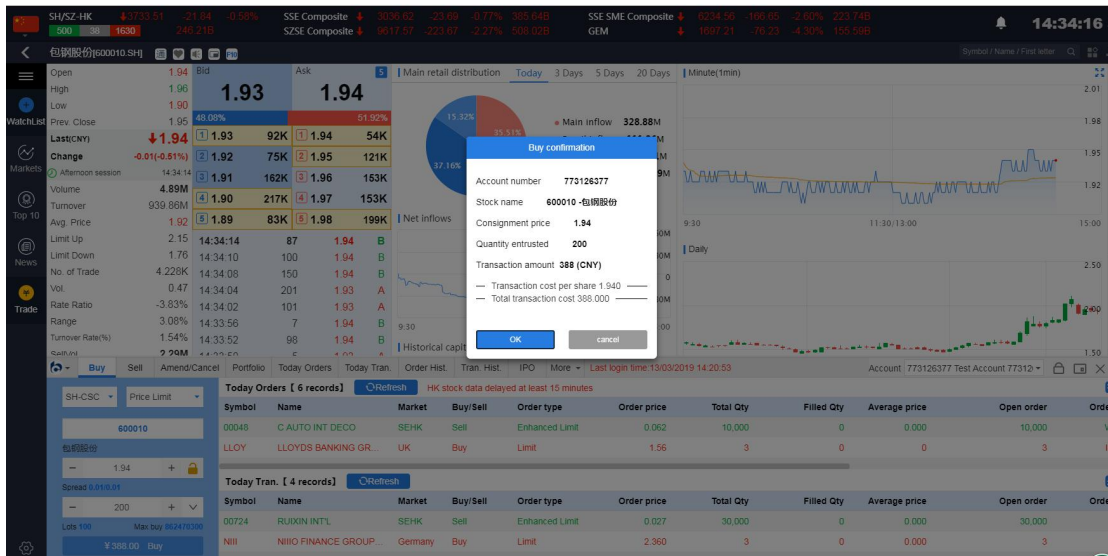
SH/SZ-HK ↓3733.51 -21.64 -0.58% 500 30 1630 246.21B
SSE Composite ↓ 3036.62 -23.69 -0.77% 385.64B
SZSE Composite ↓ 9617.57 -223.67 -2.27% 508.02B
SSE SME Composite ↓ 6234.56 -166.65 -2.60% 223.74B
GEM ↓ 1697.21 -76.23 -4.30% 155.59B
14:34:16

包钢股份[600010.SH]
Symbol / Name / First letter

WatchList
Markets
Top 10
News
Trade

| | |
|---|---|
| Open | 1.94 |
| High | 1.96 |
| Low | 1.90 |
| Prev. Close | 1.95 |
| Last(CNY) | ↓1.94 |
| Change | -0.01(-0.51%) |
| Afternoon session | 14:34:14 |
| Volume | 4.89M |
| Turnover | 939.86M |
| Avg. Price | 1.92 |
| Limit Up | 2.15 |
| Limit Down | 1.76 |
| No. of Trade | 4.228K |
| Vol. | 0.47 |
| Rate Ratio | -3.83% |
| Range | 3.08% |
| Turnover Rate(%) | 1.54% |
| Sell(Vol) | 2.29M |

Bid 1.93 Ask 1.94 5
48.08% 51.92%

| | | | | | |
|---|---|---|---|---|---|
| 1 | 1.93 | 92K | 1 | 1.94 | 54K |
| 2 | 1.92 | 75K | 2 | 1.95 | 121K |
| 3 | 1.91 | 162K | 3 | 1.96 | 153K |
| 4 | 1.90 | 217K | 4 | 1.97 | 153K |
| 5 | 1.89 | 83K | 5 | 1.98 | 199K |

| | | | |
|---|---|---|---|
| 14:34:14 | 87 | 1.94 | B |
| 14:34:10 | 100 | 1.94 | B |
| 14:34:08 | 150 | 1.94 | B |
| 14:34:04 | 201 | 1.93 | A |
| 14:34:02 | 101 | 1.93 | A |
| 14:33:56 | 7 | 1.94 | B |
| 14:33:52 | 98 | 1.94 | B |

Main retail distribution Today 3 Days 5 Days 20 Days
15.32% 35.51% 37.16%
Main inflow 328.88M
Net inflows
Historical capit
9:30

Minute(1min)
2.01 1.98 1.95 1.92
9:30 11:30/13:00 15:00
Daily
2.50 1.50

Buy confirmation
Account number 773126377
Stock name 600010 -包钢股份
Consignment price 1.94
Quantity entrusted 200
Transaction amount 388 (CNY)
Transaction cost per share 1.940
Total transaction cost 388.000
OK cancel

Buy Sell Amend/Cancel Portfolio Today Orders Today Tran. Order Hist. Tran. Hist. IPO More Last login time:13/03/2019 14:20:53
Account 773126377 Test Account 77312

SH-CSC Price Limit
600010
包钢股份
1.94
Spread 0.01/0.01
200
Lots 100 Max buy 862470300
¥388.00 Buy

Today Orders【6 records】 Refresh HK stock data delayed at least 15 minutes

| Symbol | Name | Market | Buy/Sell | Order type | Order price | Total Qty | Filled Qty | Average price | Open order | Orde |
|---|---|---|---|---|---|---|---|---|---|---|
| 00048 | C AUTO INT DECO | SEHK | Sell | Enhanced Limit | 0.062 | 10,000 | 0 | 0.000 | 10,000 | |
| LLOY | LLOYDS BANKING GR... | UK | Buy | Limit | 1.56 | 3 | 0 | 0 | 3 | |

Today Tran.【4 records】 Refresh

| Symbol | Name | Market | Buy/Sell | Order type | Order price | Total Qty | Filled Qty | Average price | Open order | Orde |
|---|---|---|---|---|---|---|---|---|---|---|
| 00724 | RUIXIN INT'L | SEHK | Sell | Enhanced Limit | 0.027 | 30,000 | 0 | 0.000 | 30,000 | |
| NIII | NIIIO FINANCE GROUP... | Germany | Buy | Limit | 2.360 | 3 | 0 | 0.000 | 3 | |